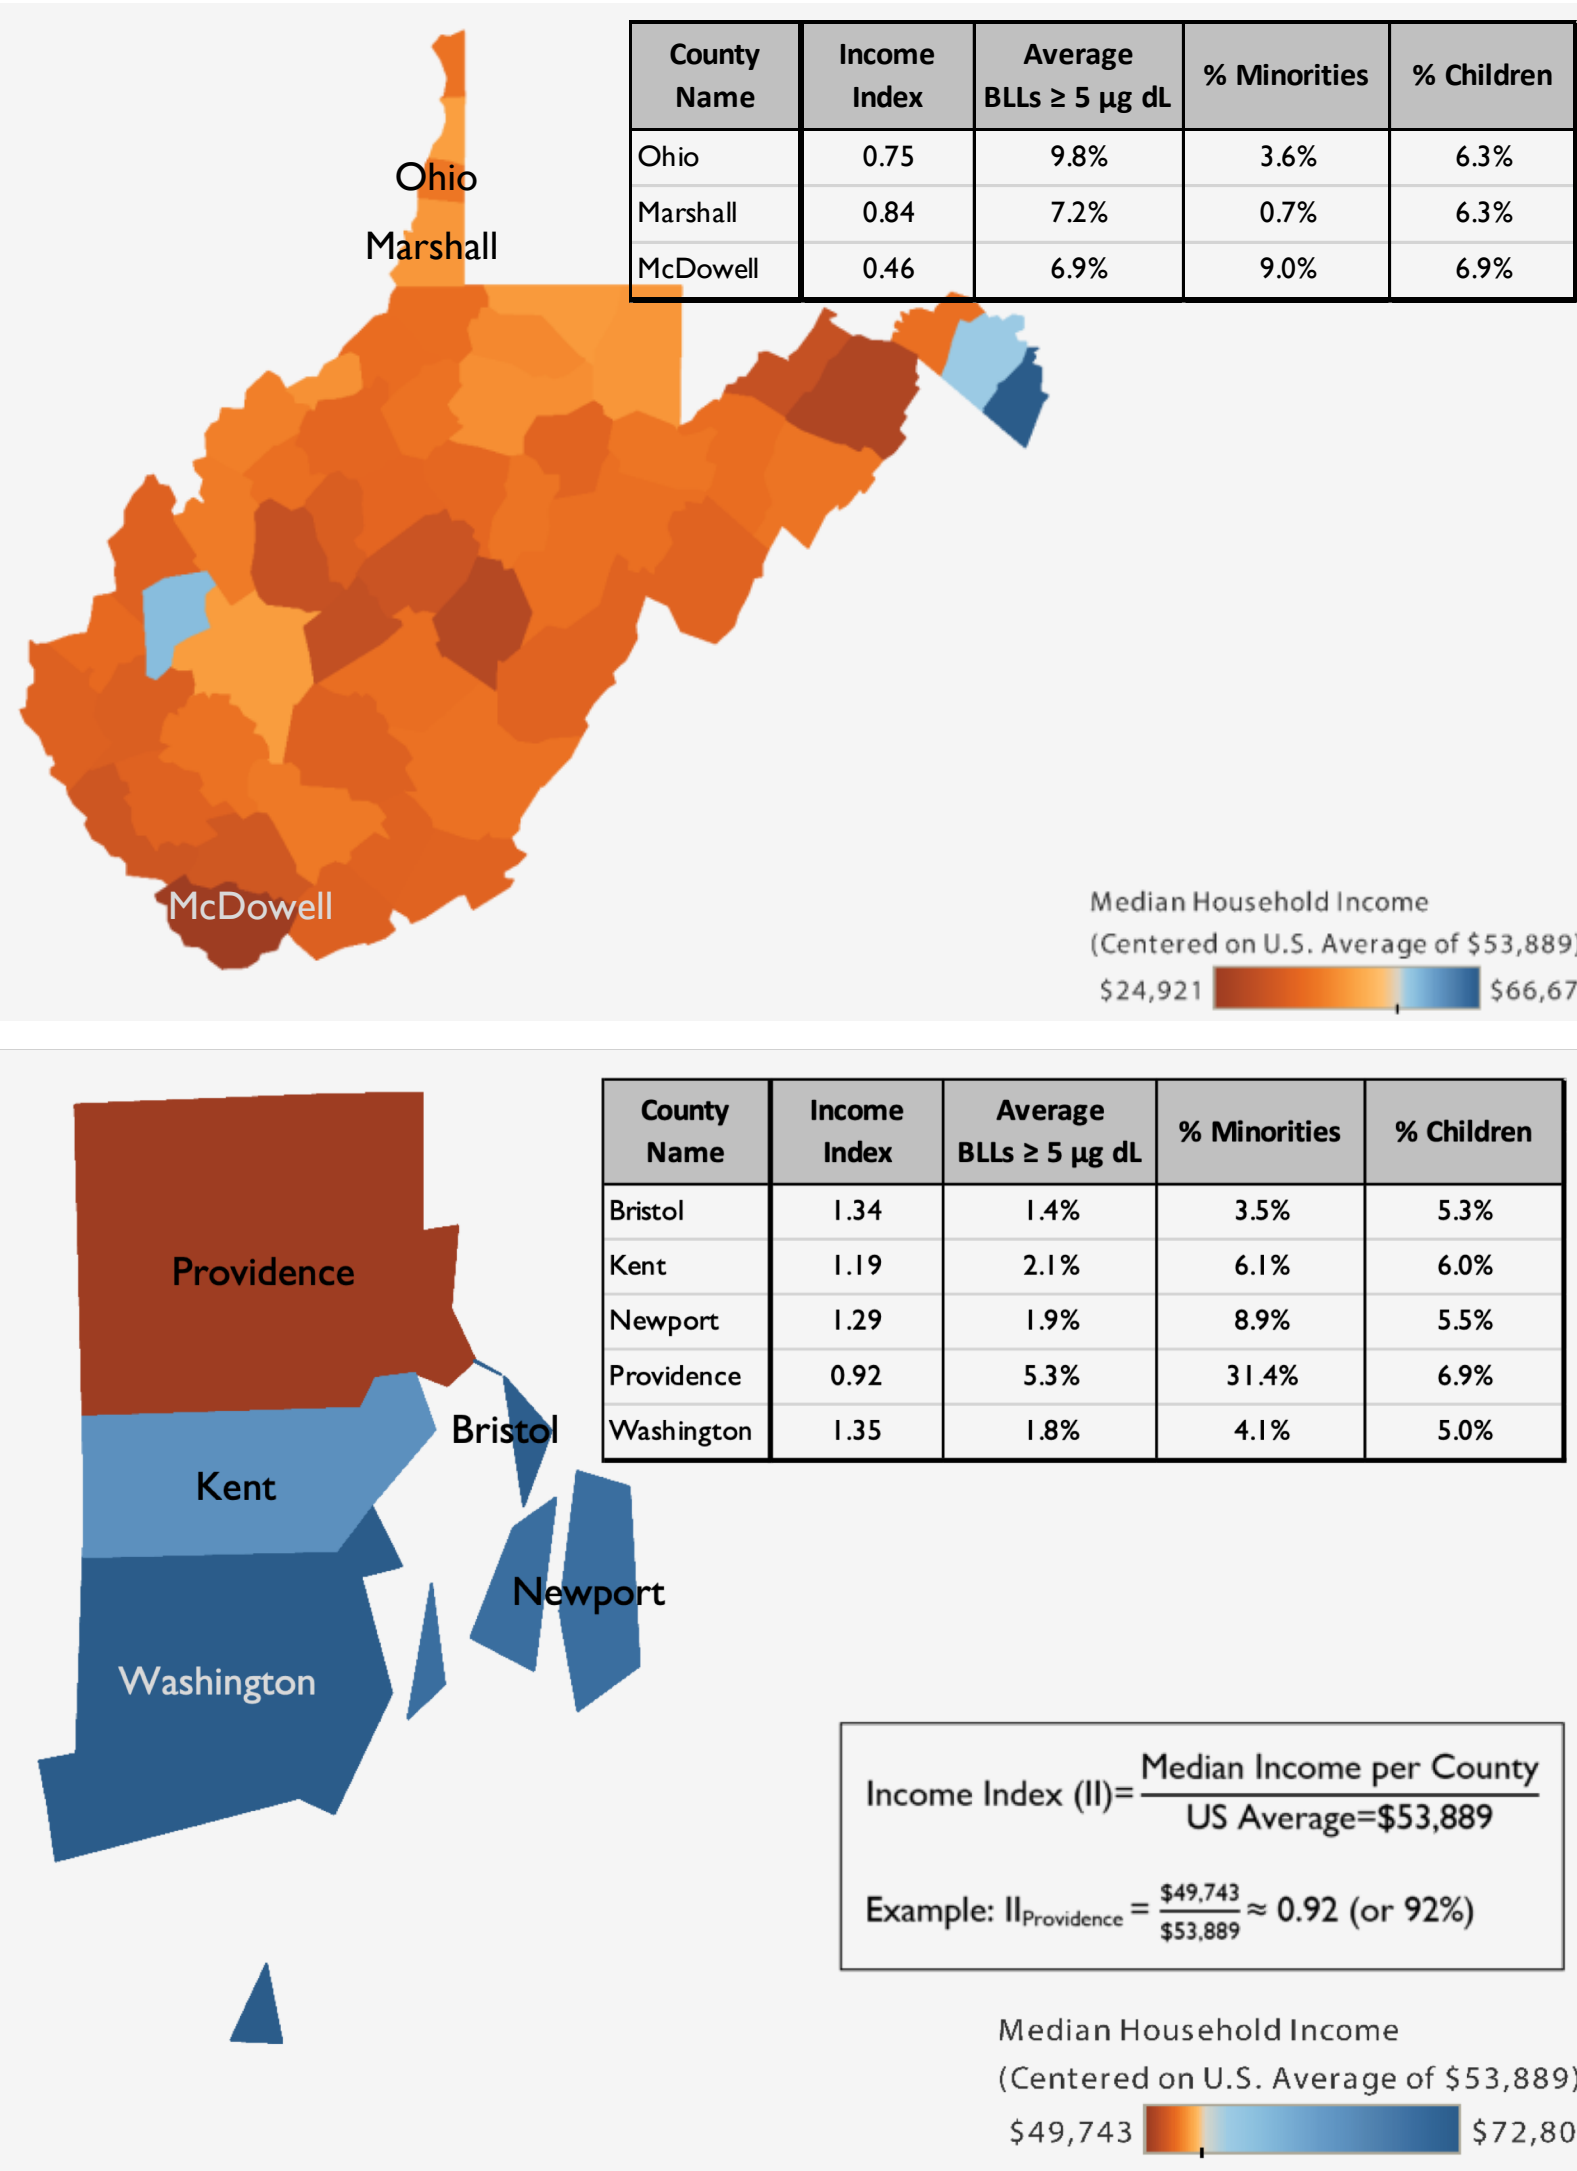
Ohio

Marshall

McDowell

| County Name | Income Index | Average BLLs ≥ 5 μg dL | % Minorities | % Children |
|---|---|---|---|---|
| Ohio | 0.75 | 9.8% | 3.6% | 6.3% |
| Marshall | 0.84 | 7.2% | 0.7% | 6.3% |
| McDowell | 0.46 | 6.9% | 9.0% | 6.9% |

Median Household Income
(Centered on U.S. Average of $53,889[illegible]
$24,921 $66,67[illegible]

Providence

Kent

Bristol

Newport

Washington

| County Name | Income Index | Average BLLs ≥ 5 μg dL | % Minorities | % Children |
|---|---|---|---|---|
| Bristol | 1.34 | 1.4% | 3.5% | 5.3% |
| Kent | 1.19 | 2.1% | 6.1% | 6.0% |
| Newport | 1.29 | 1.9% | 8.9% | 5.5% |
| Providence | 0.92 | 5.3% | 31.4% | 6.9% |
| Washington | 1.35 | 1.8% | 4.1% | 5.0% |

Income Index (II)= $\frac{\text{Median Income per County}}{\text{US Average=\$53,889}}$

Example: $II_{Providence} = \frac{\$49,743}{\$53,889} \approx 0.92$ (or 92%)

Median Household Income
(Centered on U.S. Average of $53,889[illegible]
$49,743 $72,80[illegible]